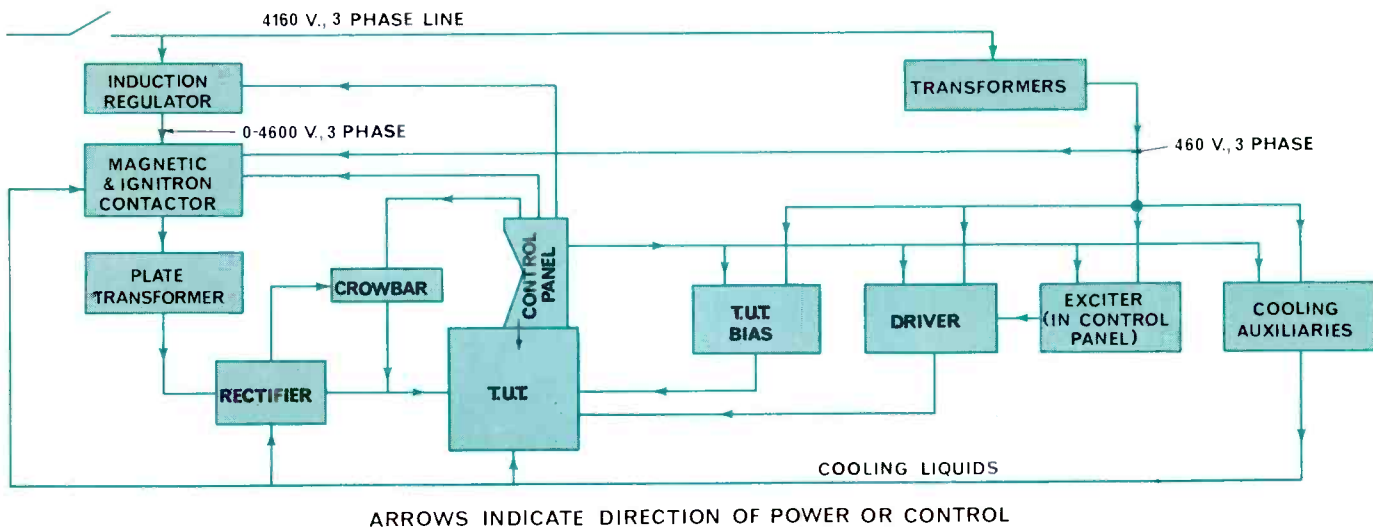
4160 V., 3 PHASE LINE

INDUCTION REGULATOR

TRANSFORMERS

0-4600 V., 3 PHASE

MAGNETIC & IGNITRON CONTACTOR

460 V., 3 PHASE

PLATE TRANSFORMER

CROWBAR

CONTROL PANEL

T.U.T. BIAS

DRIVER

EXCITER (IN CONTROL PANEL)

COOLING AUXILIARIES

RECTIFIER

T.U.T.

COOLING LIQUIDS

ARROWS INDICATE DIRECTION OF POWER OR CONTROL